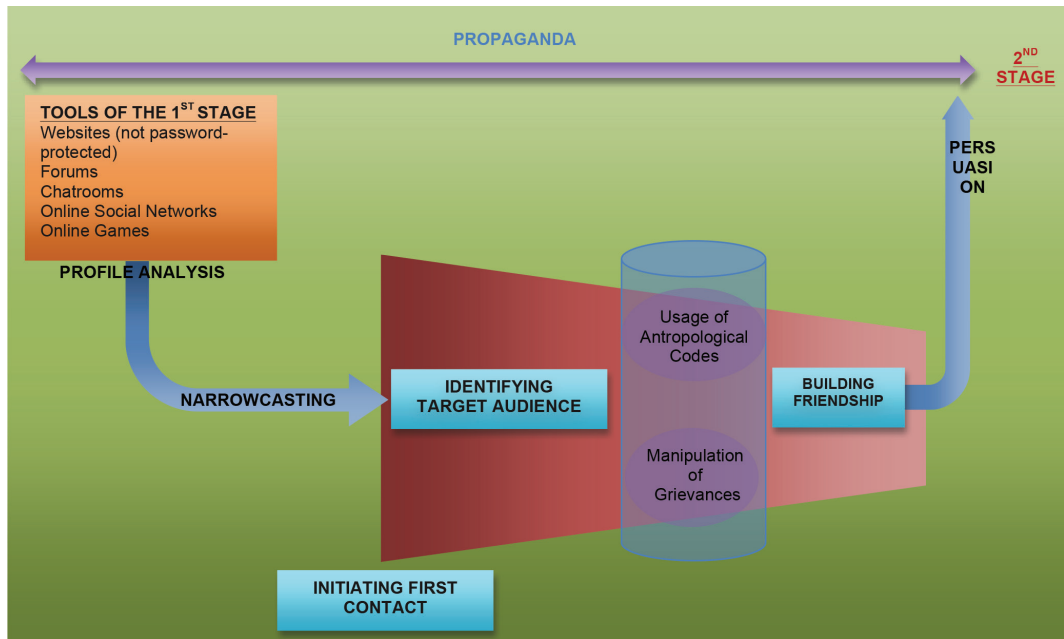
PROPAGANDA

$2^{ND}$ STAGE

TOOLS OF THE $1^{ST}$ STAGE
Websites (not password-protected)
Forums
Chatrooms
Online Social Networks
Online Games

PROFILE ANALYSIS

NARROWCASTING

IDENTIFYING TARGET AUDIENCE

Usage of Antropological Codes

Manipulation of Grievances

BUILDING FRIENDSHIP

PERS UASI ON

INITIATING FIRST CONTACT